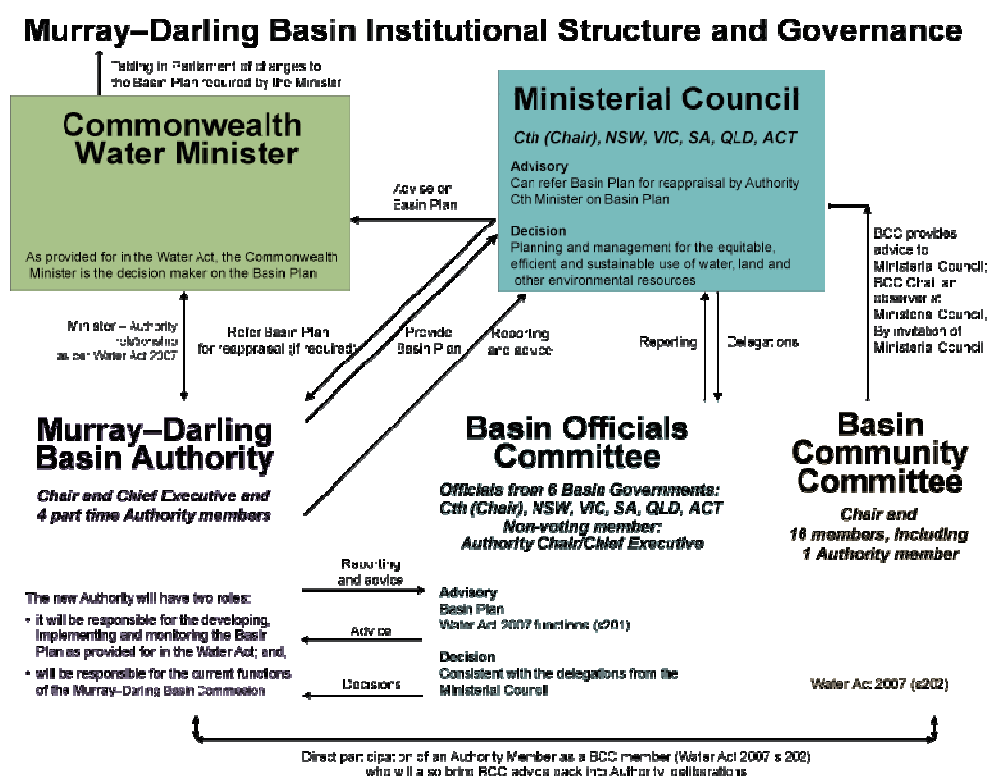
Murray–Darling Basin Institutional Structure and Governance

Tabling in Parliament of changes to the Basin Plan required by the Minister

Commonwealth Water Minister

As provided for in the Water Act, the Commonwealth Minister is the decision maker on the Basin Plan

Ministerial Council

Cth (Chair), NSW, VIC, SA, QLD, ACT

Advisory
Can refer Basin Plan for reappraisal by Authority
Cth Minister on Basin Plan

Decision
Planning and management for the equitable, efficient and sustainable use of water, land and other environmental resources

Advice on Basin Plan

BCC provides advice to Ministerial Council; BCC Chair an observer at Ministerial Council, By invitation of Ministerial Council

Minister – Authority relationship as per Water Act 2007

Refer Basin Plan for reappraisal (if required)

Provide Basin Plan

Reporting and advice

Reporting

Delegations

Murray–Darling Basin Authority

Chair and Chief Executive and 4 part time Authority members

Basin Officials Committee

Officials from 6 Basin Governments: Cth (Chair), NSW, VIC, SA, QLD, ACT
Non-voting member: Authority Chair/Chief Executive

Basin Community Committee

Chair and 16 members, including 1 Authority member

The new Authority will have two roles:
• it will be responsible for the developing, implementing and monitoring the Basin Plan as provided for in the Water Act; and,
• will be responsible for the current functions of the Murray–Darling Basin Commission

Reporting and advice

Advice

Decisions

Advisory
Basin Plan
Water Act 2007 functions (s201)

Decision
Consistent with the delegations from the Ministerial Council

Water Act 2007 (s202)

Direct participation of an Authority Member as a BCC member (Water Act 2007 s 202) who will also bring BCC advice back into Authority deliberations